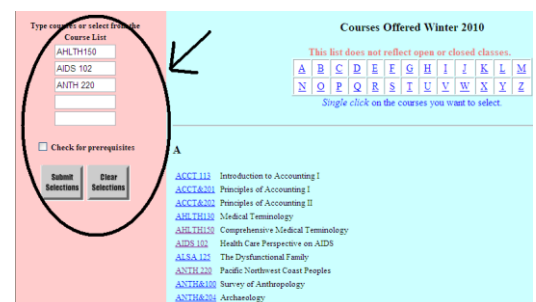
Type courses or select from the Course List

AHLTH150

AIDS 102

ANTH 220

Check for prerequisites

Submit Selections

Clear Selections

Courses Offered Winter 2010

This list does not reflect open or closed classes.

| A | B | C | D | E | F | G | H | I | J | K | L | M |
|---|---|---|---|---|---|---|---|---|---|---|---|---|
| N | O | P | Q | R | S | T | U | V | W | X | Y | Z |

Single click on the courses you want to select.

A

ACCT 113 Introduction to Accounting I
ACCT&201 Principles of Accounting I
ACCT&202 Principles of Accounting II
AHLTH130 Medical Terminology
AHLTH150 Comprehensive Medical Terminology
AIDS 102 Health Care Perspective on AIDS
ALSA 125 The Dysfunctional Family
ANTH 220 Pacific Northwest Coast Peoples
ANTH&100 Survey of Anthropology
ANTH&204 Archaeology